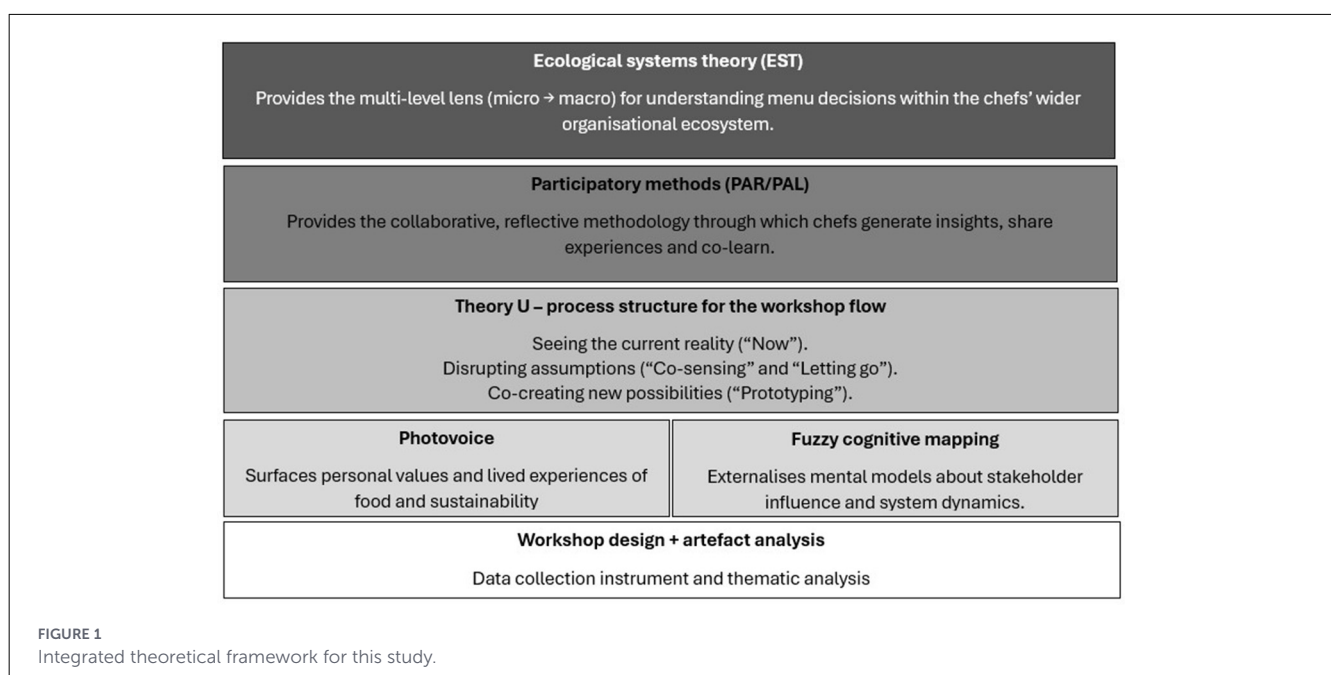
**Ecological systems theory (EST)**

Provides the multi-level lens (micro → macro) for understanding menu decisions within the chefs' wider organisational ecosystem.

**Participatory methods (PAR/PAL)**

Provides the collaborative, reflective methodology through which chefs generate insights, share experiences and co-learn.

**Theory U – process structure for the workshop flow**

Seeing the current reality ("Now").
Disrupting assumptions ("Co-sensing" and "Letting go").
Co-creating new possibilities ("Prototyping").

**Photovoice**

Surfaces personal values and lived experiences of food and sustainability

**Fuzzy cognitive mapping**

Externalises mental models about stakeholder influence and system dynamics.

**Workshop design + artefact analysis**

Data collection instrument and thematic analysis

FIGURE 1
Integrated theoretical framework for this study.